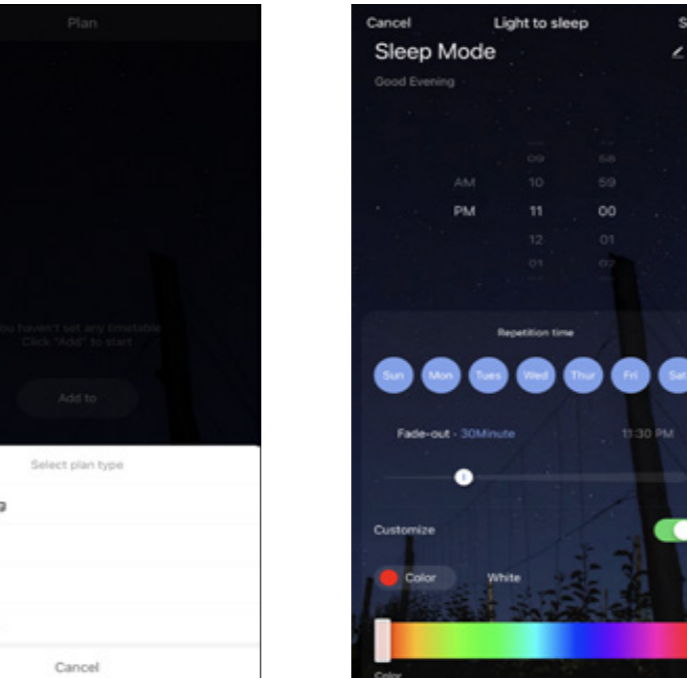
Plan

You haven't set any timetable
Click "Add" to start

Add to

Select plan type

g

Cancel

Cancel
Light to sleep
S

Sleep Mode

Good Evening

09 58
AM 10 59
PM 11 00
12 01
01 02

Repetition time

Sun Mon Tues Wed Thur Fri Sat

Fade-out - 30Minute
11:30 PM

Customize

Color
White

Color